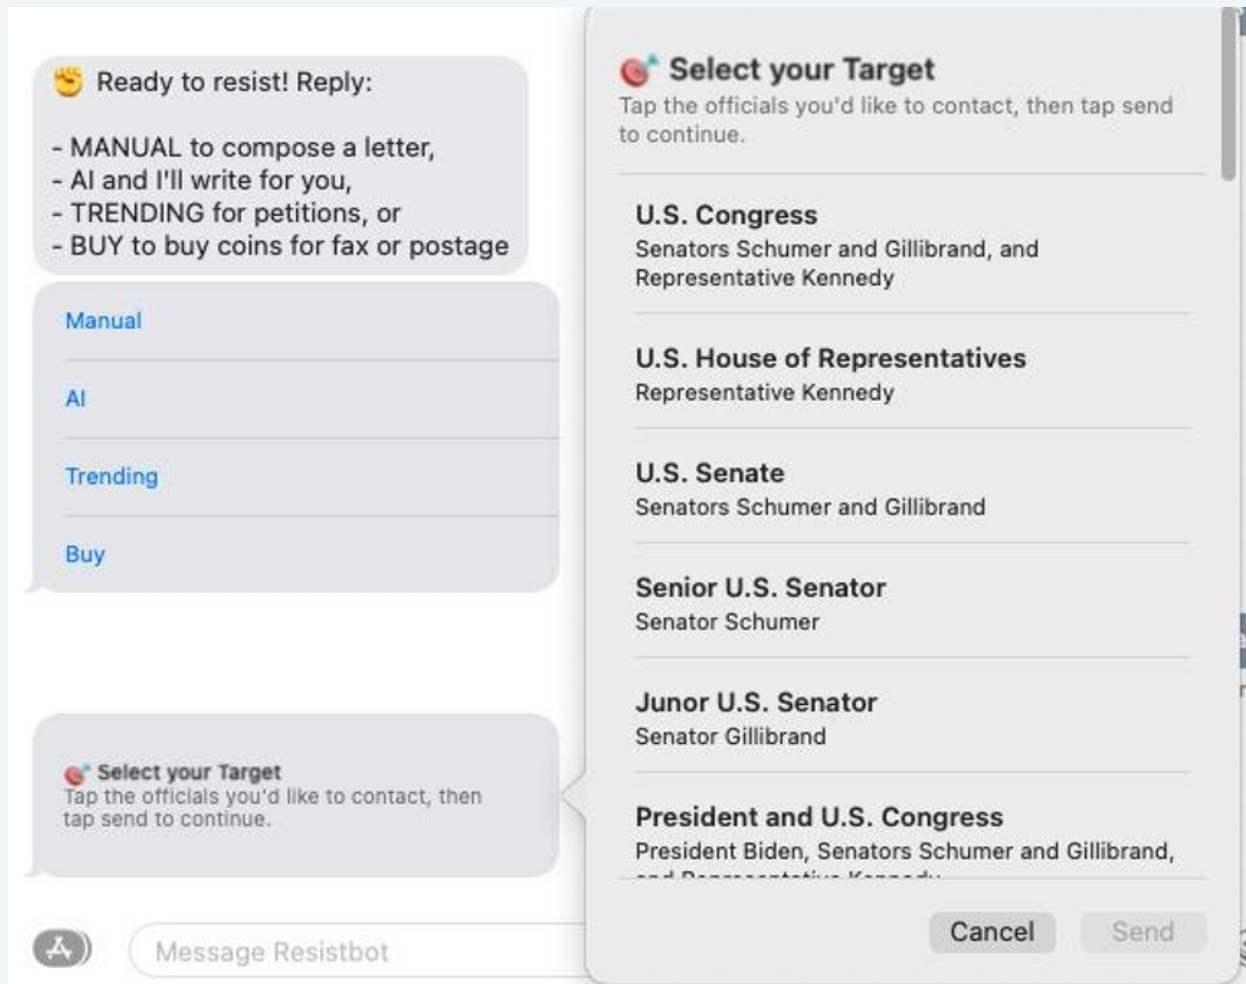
Ready to resist! Reply:

- MANUAL to compose a letter,
- AI and I'll write for you,
- TRENDING for petitions, or
- BUY to buy coins for fax or postage

Manual

AI

Trending

Buy

Select your Target
Tap the officials you'd like to contact, then tap send to continue.

Message Resistbot

Select your Target
Tap the officials you'd like to contact, then tap send to continue.

U.S. Congress
Senators Schumer and Gillibrand, and Representative Kennedy

U.S. House of Representatives
Representative Kennedy

U.S. Senate
Senators Schumer and Gillibrand

Senior U.S. Senator
Senator Schumer

Junor U.S. Senator
Senator Gillibrand

President and U.S. Congress
President Biden, Senators Schumer and Gillibrand, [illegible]

Cancel

Send